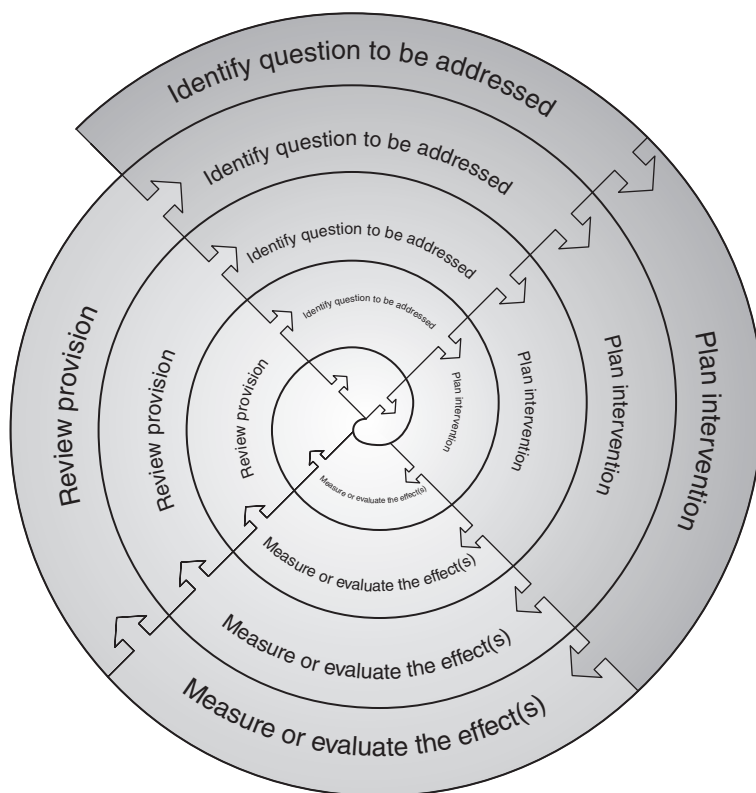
Identify question to be addressed

Identify question to be addressed

Identify question to be addressed

Identify question to be addressed

Review provision

Review provision

Review provision

Plan intervention

Plan intervention

Plan intervention

Plan intervention

Measure or evaluate the effect(s)

Measure or evaluate the effect(s)

Measure or evaluate the effect(s)

Measure or evaluate the effect(s)